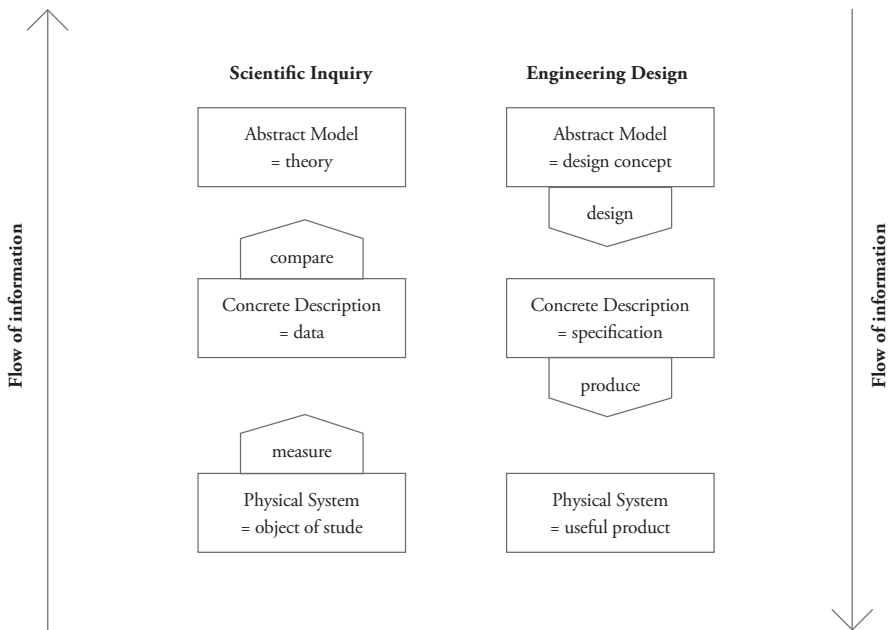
Flow of information

Scientific Inquiry

Abstract Model
= theory

compare

Concrete Description
= data

measure

Physical System
= object of stude

Engineering Design

Abstract Model
= design concept

design

Concrete Description
= specification

produce

Physical System
= useful product

Flow of information